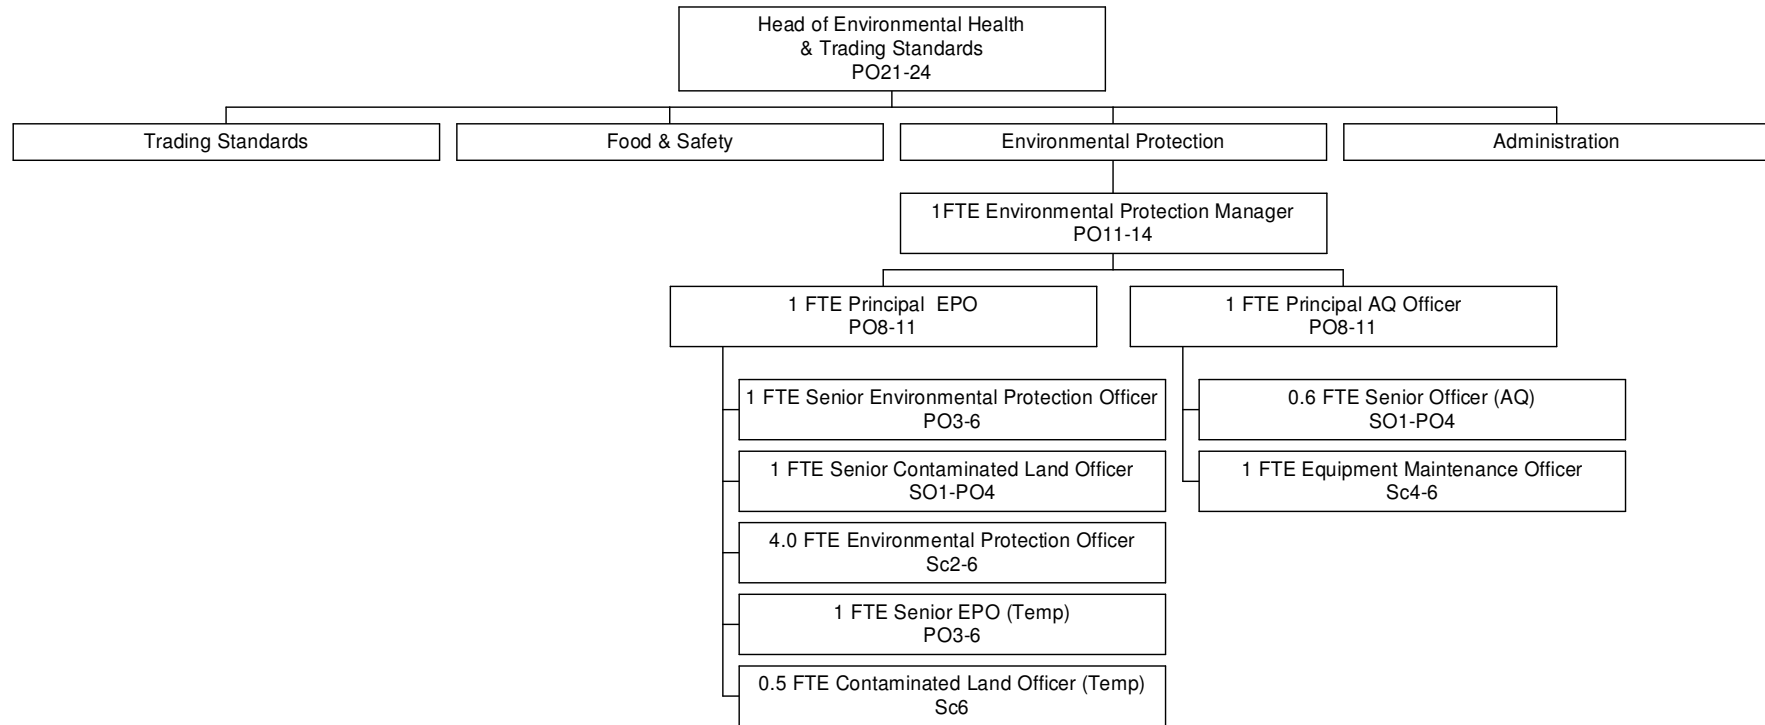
Head of Environmental Health
& Trading Standards
PO21-24

Trading Standards

Food & Safety

Environmental Protection

Administration

1FTE Environmental Protection Manager
PO11-14

1 FTE Principal EPO
PO8-11

1 FTE Senior Environmental Protection Officer
PO3-6

1 FTE Senior Contaminated Land Officer
SO1-PO4

4.0 FTE Environmental Protection Officer
Sc2-6

1 FTE Senior EPO (Temp)
PO3-6

0.5 FTE Contaminated Land Officer (Temp)
Sc6

1 FTE Principal AQ Officer
PO8-11

0.6 FTE Senior Officer (AQ)
SO1-PO4

1 FTE Equipment Maintenance Officer
Sc4-6